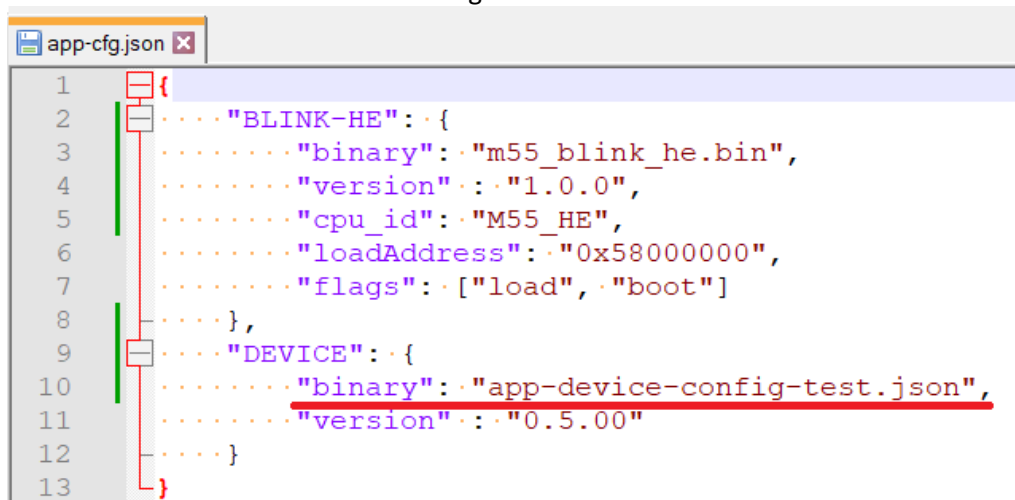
app-cfg.json

1 {
2 "BLINK-HE": {
3 "binary": "m55_blink_he.bin",
4 "version" : "1.0.0",
5 "cpu_id": "M55_HE",
6 "loadAddress": "0x58000000",
7 "flags": ["load", "boot"]
8 },
9 "DEVICE": {
10 "binary": "app-device-config-test.json",
11 "version" : "0.5.00"
12 }
13 }